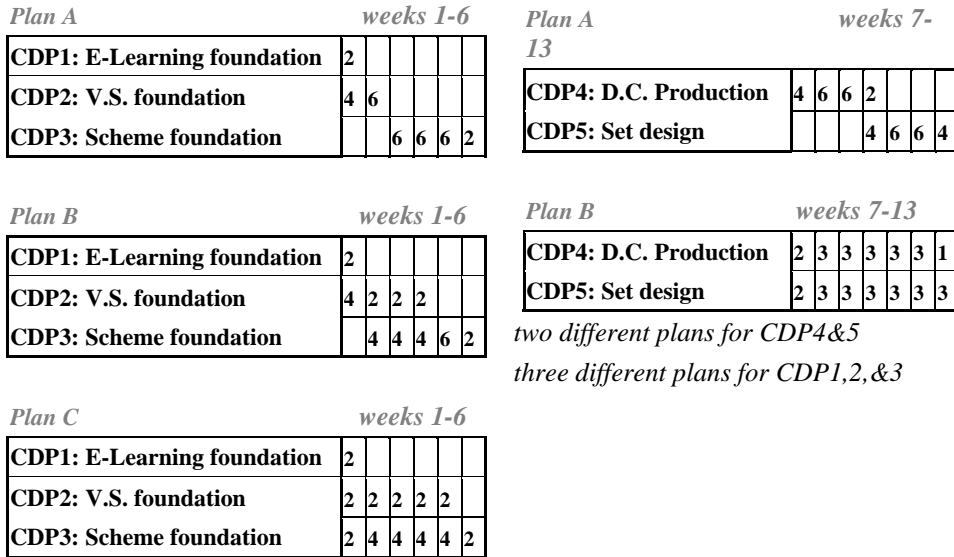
*Plan A* *weeks 1-6*

| CDP1: E-Learning foundation | 2 | | | | | |
|---|---|---|---|---|---|---|
| CDP2: V.S. foundation | 4 | 6 | | | | |
| CDP3: Scheme foundation | | | 6 | 6 | 6 | 2 |

*Plan B* *weeks 1-6*

| CDP1: E-Learning foundation | 2 | | | | | |
|---|---|---|---|---|---|---|
| CDP2: V.S. foundation | 4 | 2 | 2 | 2 | | |
| CDP3: Scheme foundation | | 4 | 4 | 4 | 6 | 2 |

*Plan C* *weeks 1-6*

| CDP1: E-Learning foundation | 2 | | | | | |
|---|---|---|---|---|---|---|
| CDP2: V.S. foundation | 2 | 2 | 2 | 2 | 2 | |
| CDP3: Scheme foundation | 2 | 4 | 4 | 4 | 4 | 2 |

*Plan A* *weeks 7-13*

| CDP4: D.C. Production | 4 | 6 | 6 | 2 | | | |
|---|---|---|---|---|---|---|---|
| CDP5: Set design | | | | 4 | 6 | 6 | 4 |

*Plan B* *weeks 7-13*

| CDP4: D.C. Production | 2 | 3 | 3 | 3 | 3 | 3 | 1 |
|---|---|---|---|---|---|---|---|
| CDP5: Set design | 2 | 3 | 3 | 3 | 3 | 3 | 3 |

*two different plans for CDP4&5*

*three different plans for CDP1,2,&3*